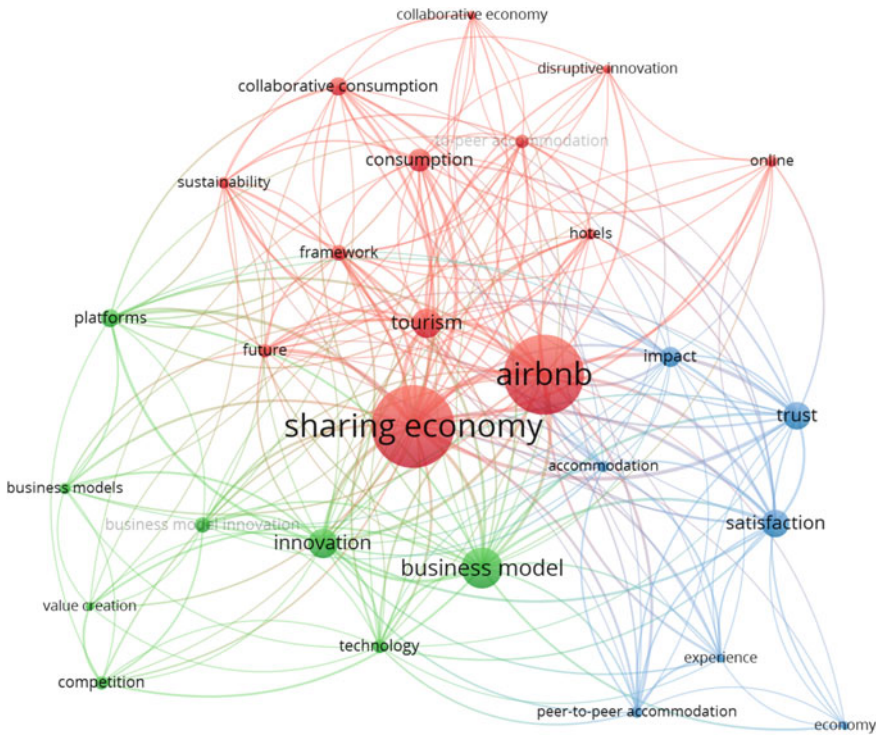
collaborative economy
disruptive innovation
collaborative consumption
to-peer accommodation
consumption
online
sustainability
hotels
framework
platforms
tourism
future
impact
airbnb
trust
sharing economy
accommodation
business models
satisfaction
business model innovation
innovation
business model
value creation
technology
experience
competition
peer-to-peer accommodation
economy